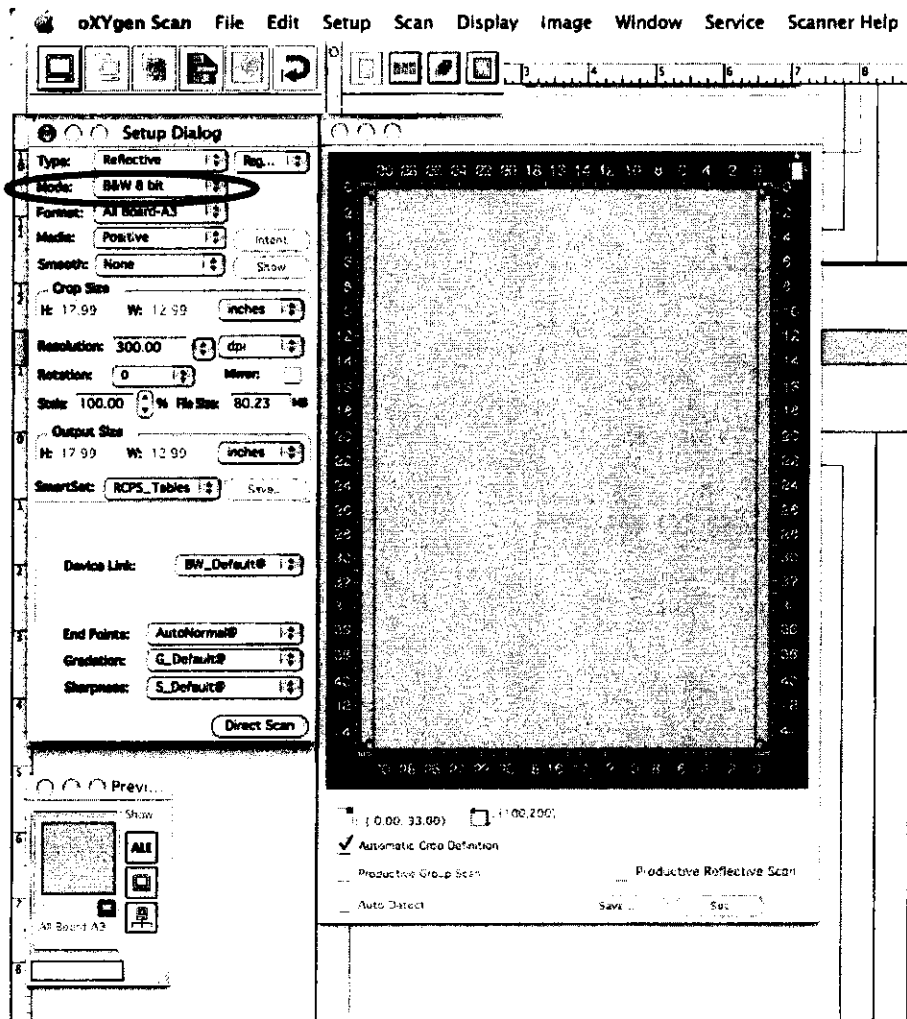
oXYgen Scan File Edit Setup Scan Display Image Window Service Scanner Help

Setup Dialog

Type: Reflective Reg...
Mode: B&W 8 bit
Format: All Board-A3
Media: Positive Intent
Smooth: None Show
Crop Size
H: 17.99 W: 12.99 inches
Resolution: 300.00 dpi
Rotation: 0 Mirror:
Scale: 100.00 % File Size: 80.23 MB
Output Size
H: 17.99 W: 12.99 inches
SmartSet: RCPS_Tables Save...

Device Link: BW_Default®

End Points: AutoNormal®
Gradation: G_Default®
Sharpness: S_Default®

Direct Scan

Previ...
Show
All
All Board A3

(0.00, 33.00) (102,200)
✓ Automatic Crop Definition
Productive Group Scan Productive Reflective Scan
Auto Detect Save... Set